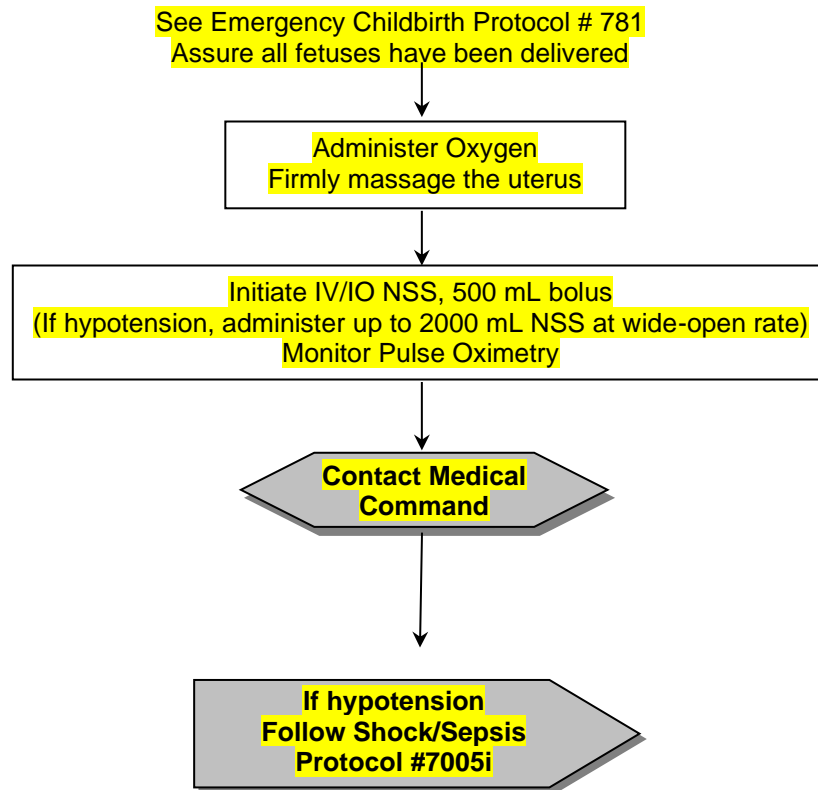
See Emergency Childbirth Protocol # 781
Assure all fetuses have been delivered

Administer Oxygen
Firmly massage the uterus

Initiate IV/IO NSS, 500 mL bolus
(If hypotension, administer up to 2000 mL NSS at wide-open rate)
Monitor Pulse Oximetry

Contact Medical Command

If hypotension
Follow Shock/Sepsis
Protocol #7005i